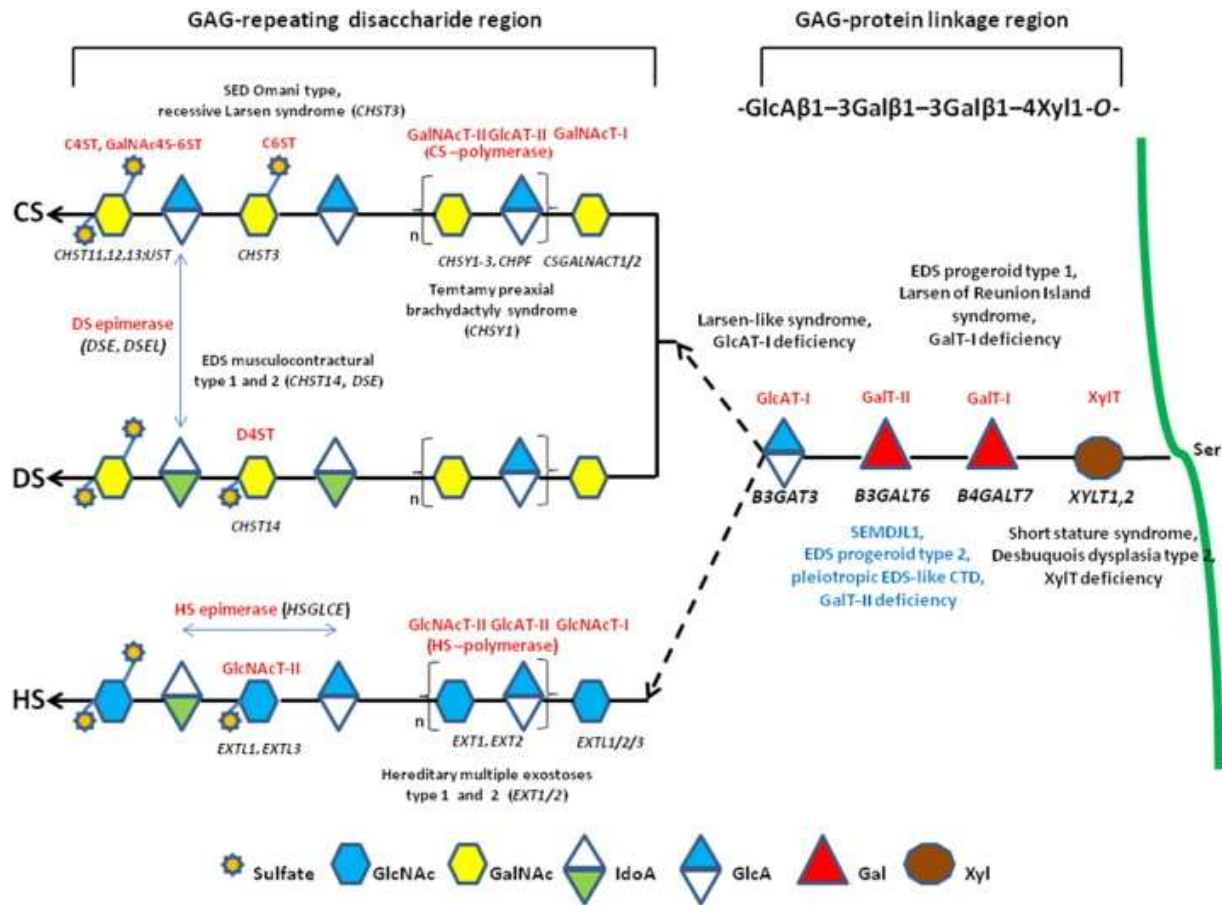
GAG-repeating disaccharide region

GAG-protein linkage region

-GlcAβ1–3Galβ1–3Galβ1–4Xyl1-O-

SED Omani type, recessive Larsen syndrome (CHST3)

C4ST, GalNAc4S-6ST

C6ST

GalNAcT-II GlcAT-II GalNAcT-I (CS–polymerase)

CS

n

CHST11,12,13;UST

CHST3

CHSY1-3, CHPF

CSGALNACT1/2

Temtamy preaxial brachydactyly syndrome (CHSY1)

EDS progeroid type 1, Larsen of Reunion Island syndrome, GalT-I deficiency

Larsen-like syndrome, GlcAT-I deficiency

DS epimerase (DSE, DSEL)

EDS musculocontractural type 1 and 2 (CHST14, DSE)

GlcAT-I

GalT-II

GalT-I

XylT

D4ST

DS

n

Ser

B3GAT3

B3GALT6

B4GALT7

XYLT1,2

CHST14

SEMDJL1, EDS progeroid type 2, pleiotropic EDS-like CTD, GalT-II deficiency

Short stature syndrome, Desbuquois dysplasia type 2, XylT deficiency

HS epimerase (HSGLCE)

GlcNAcT-II GlcAT-II GlcNAcT-I (HS–polymerase)

GlcNAcT-II

HS

n

EXTL1, EXTL3

EXT1, EXT2

EXTL1/2/3

Hereditary multiple exostoses type 1 and 2 (EXT1/2)

Sulfate

GlcNAc

GalNAc

IdoA

GlcA

Gal

Xyl